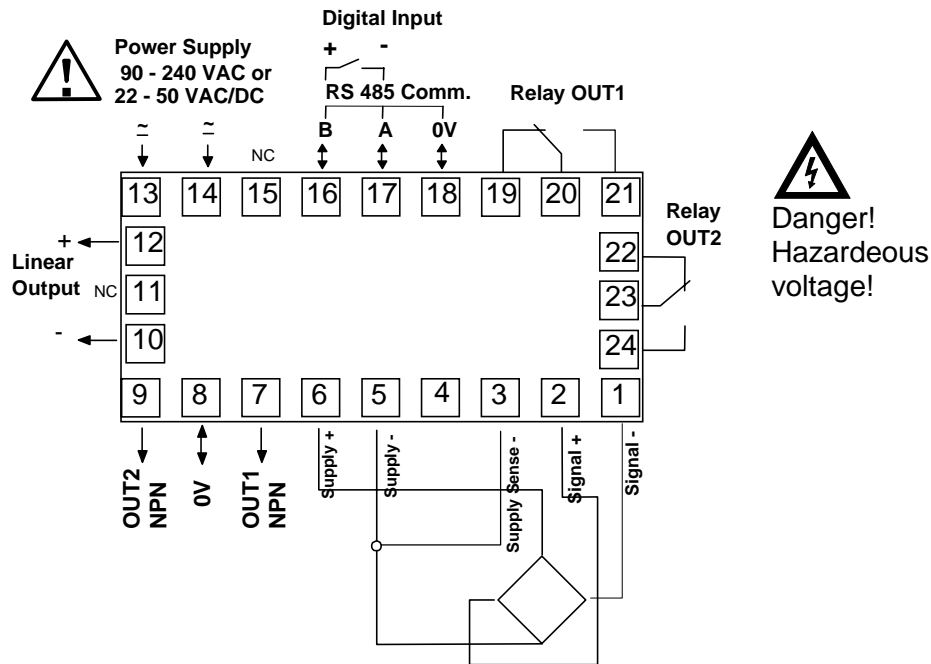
Digital Input
+ -
Power Supply
90 - 240 VAC or
22 - 50 VAC/DC
RS 485 Comm.
Relay OUT1
~ ~ NC B A 0V
13 14 15 16 17 18 19 20 21
Relay OUT2
Danger! Hazardeous voltage!
+ 12
Linear Output NC 11
- 10
22
23
24
9 8 7 6 5 4 3 2 1
OUT2 NPN
0V
OUT1 NPN
Supply +
Supply -
Supply Sense -
Signal +
Signal -